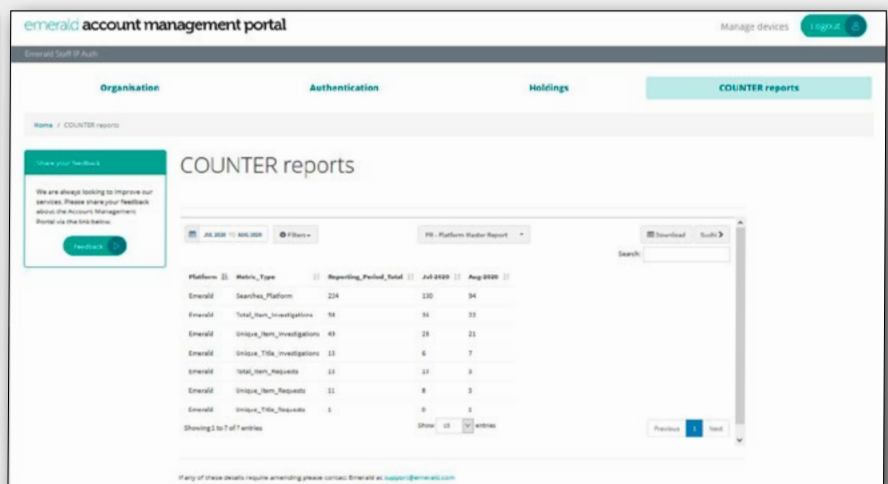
emerald account management portal

Manage devices Logout

Emerald Staff IP Auth

Organisation | Authentication | Holdings | COUNTER reports

Home / COUNTER reports

Share your feedback

We are always looking to improve our services. Please share your feedback about the Account Management Portal via the link below.

Feedback

COUNTER reports

JUL 2020 to AUG 2020 Filters PR - Platform Master Report Download Sushi

Search:

| Platform | Metric_Type | Reporting_Period_Total | Jul-2020 | Aug-2020 |
|---|---|---|---|---|
| Emerald | Searches_Platform | 224 | 130 | 94 |
| Emerald | Total_Item_Investigations | 94 | 36 | 33 |
| Emerald | Unique_Item_Investigations | 43 | 23 | 21 |
| Emerald | Unique_Title_Investigations | 13 | 6 | 7 |
| Emerald | Total_Item_Requests | 13 | 13 | 3 |
| Emerald | Unique_Item_Requests | 11 | 8 | 3 |
| Emerald | Unique_Title_Requests | 1 | 0 | 1 |

Showing 1 to 7 of 7 entries

Show 10 entries

Previous 1 Next

If any of these details require amending please contact Emerald at support@emerald.com